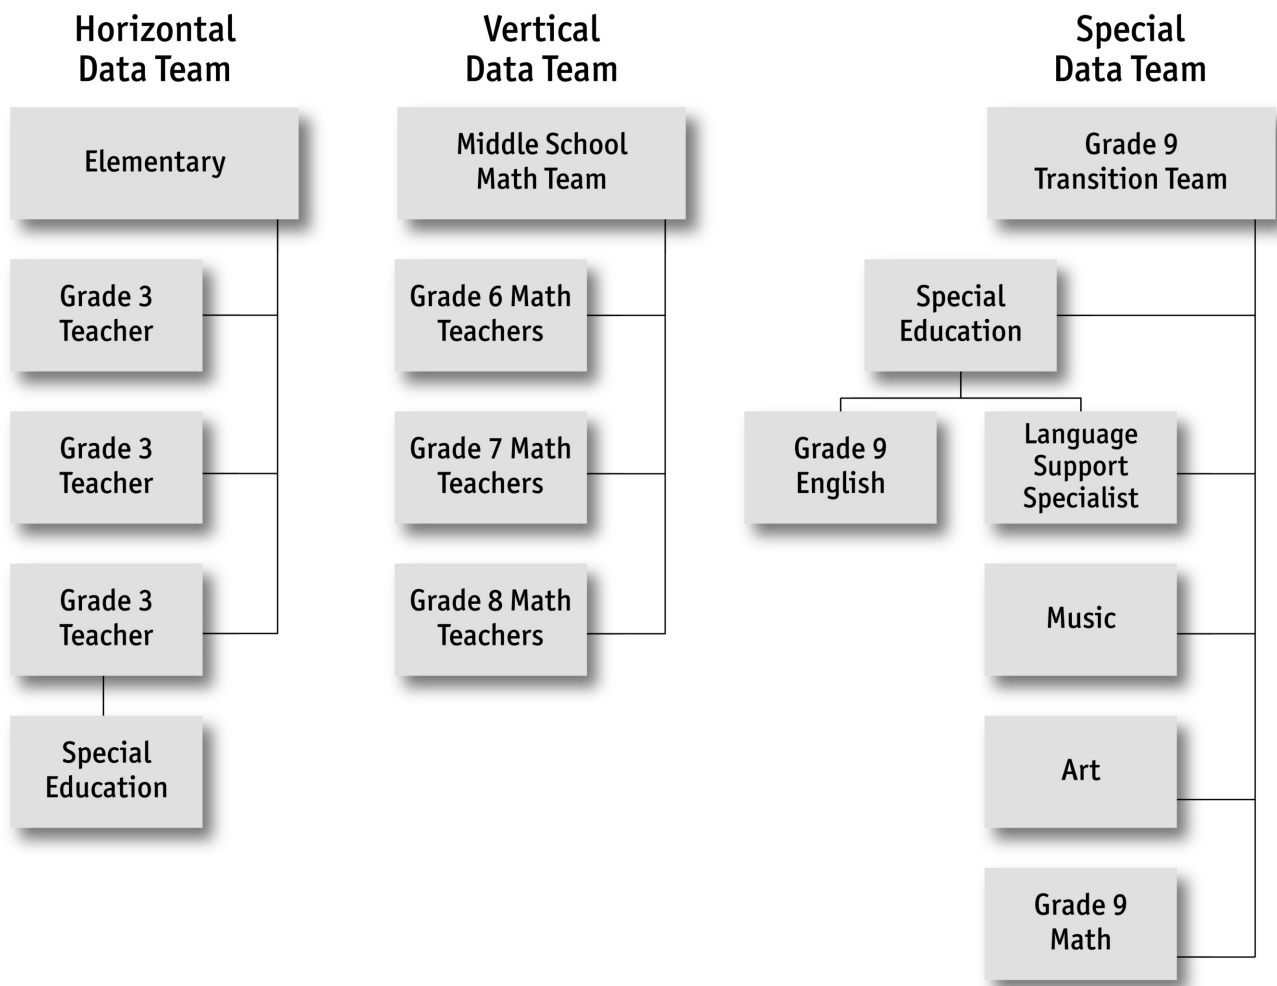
Horizontal Data Team

Elementary

Grade 3 Teacher

Grade 3 Teacher

Grade 3 Teacher

Special Education

Vertical Data Team

Middle School Math Team

Grade 6 Math Teachers

Grade 7 Math Teachers

Grade 8 Math Teachers

Special Data Team

Grade 9 Transition Team

Special Education

Grade 9 English

Language Support Specialist

Music

Art

Grade 9 Math